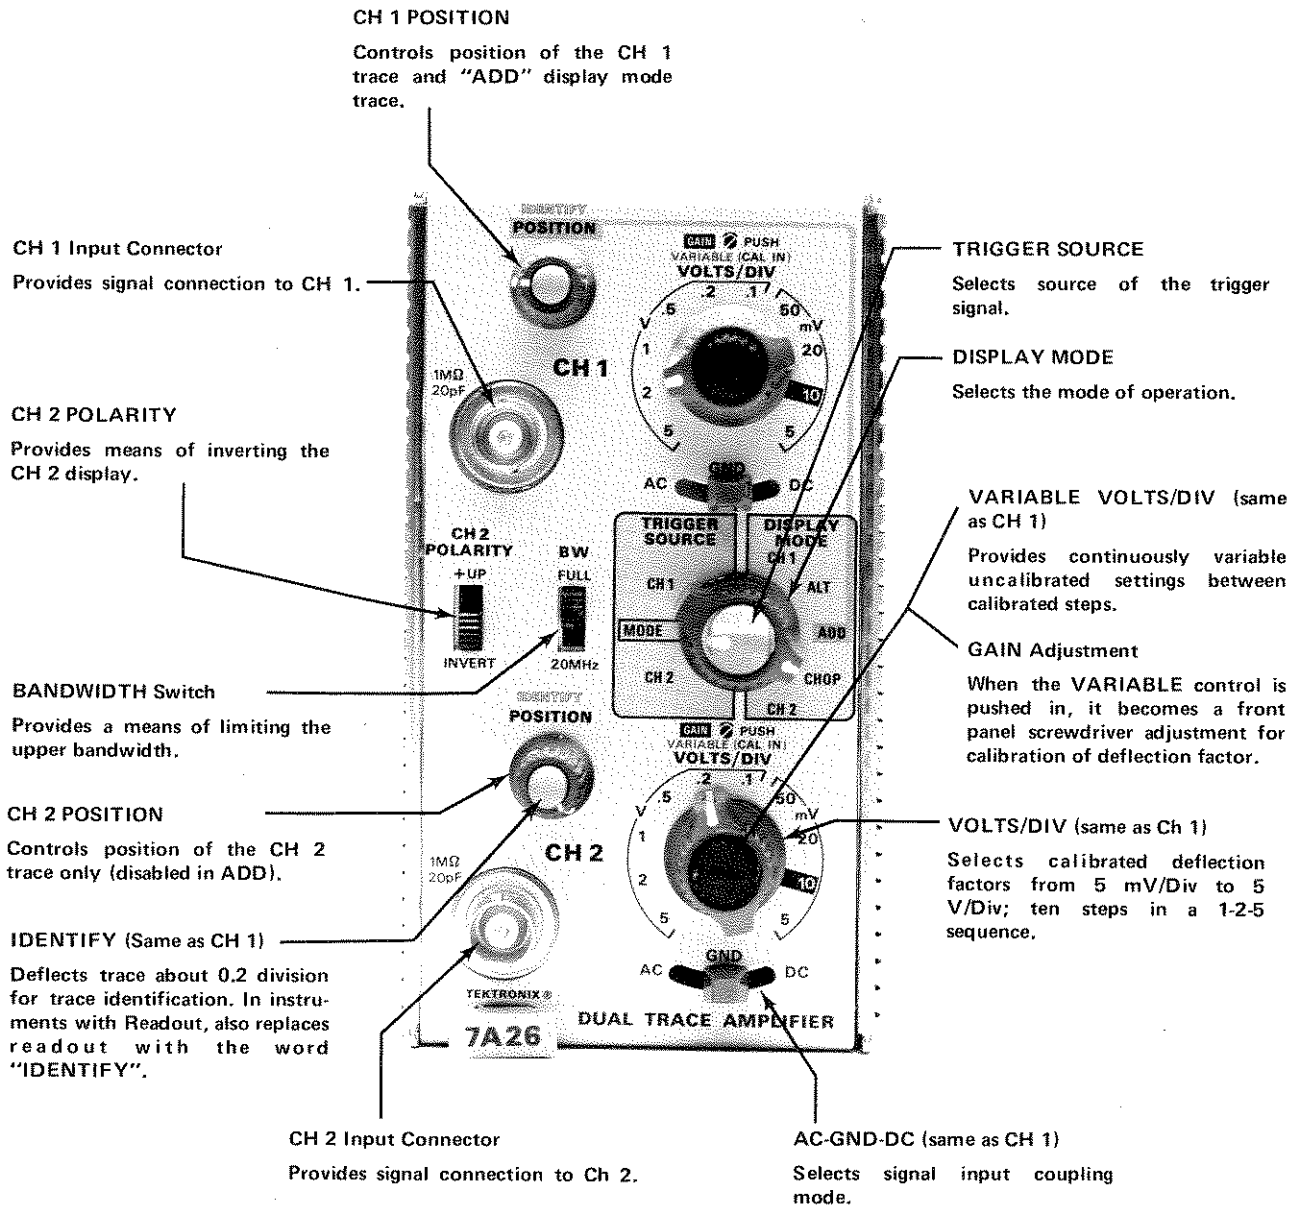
CH 1 POSITION

Controls position of the CH 1 trace and "ADD" display mode trace.

CH 1 Input Connector

Provides signal connection to CH 1.

CH 2 POLARITY

Provides means of inverting the CH 2 display.

BANDWIDTH Switch

Provides a means of limiting the upper bandwidth.

CH 2 POSITION

Controls position of the CH 2 trace only (disabled in ADD).

IDENTIFY (Same as CH 1)

Deflects trace about 0.2 division for trace identification. In instruments with Readout, also replaces readout with the word "IDENTIFY".

IDENTIFY
POSITION

GAIN PUSH
VARIABLE (CAL IN)
VOLTS/DIV
V .5 .2 .1 50 mV 1 20 2 10 5 5

1MΩ
20pF

CH 1

AC GND DC

CH 2
POLARITY
+UP
INVERT

BW
FULL
20MHz

TRIGGER SOURCE
CH 1
MODE
CH 2

DISPLAY MODE
CH 1
ALT
ADD
CHOP
CH 2

IDENTIFY
POSITION

GAIN PUSH
VARIABLE (CAL IN)
VOLTS/DIV
V .5 .2 .1 50 mV 1 20 2 10 5 5

1MΩ
20pF

CH 2

AC GND DC

TEKTRONIX®
7A26
DUAL TRACE AMPLIFIER

TRIGGER SOURCE

Selects source of the trigger signal.

DISPLAY MODE

Selects the mode of operation.

VARIABLE VOLTS/DIV (same as CH 1)

Provides continuously variable uncalibrated settings between calibrated steps.

GAIN Adjustment

When the VARIABLE control is pushed in, it becomes a front panel screwdriver adjustment for calibration of deflection factor.

VOLTS/DIV (same as Ch 1)

Selects calibrated deflection factors from 5 mV/Div to 5 V/Div; ten steps in a 1-2-5 sequence.

CH 2 Input Connector

Provides signal connection to Ch 2.

AC-GND-DC (same as CH 1)

Selects signal input coupling mode.